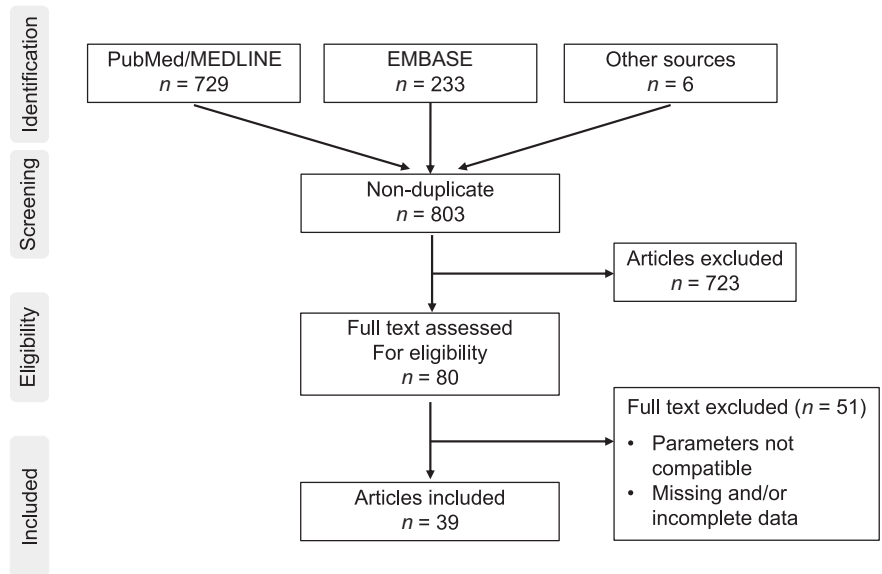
Identification

PubMed/MEDLINE
$n$ = 729

EMBASE
$n$ = 233

Other sources
$n$ = 6

Screening

Non-duplicate
$n$ = 803

Articles excluded
$n$ = 723

Eligibility

Full text assessed
For eligibility
$n$ = 80

Full text excluded ($n$ = 51)
• Parameters not compatible
• Missing and/or incomplete data

Included

Articles included
$n$ = 39